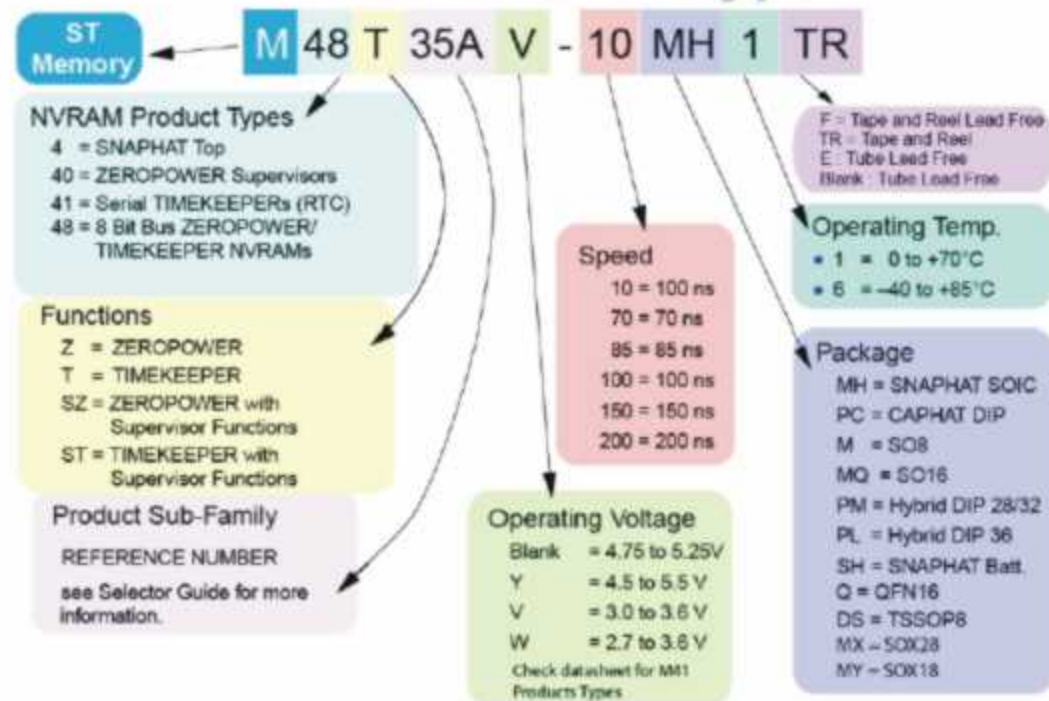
ST Memory

M 48 T 35A V - 10 MH 1 TR

NVRAM Product Types
4 = SNAPHAT Top
40 = ZEROPOWER Supervisors
41 = Serial TIMEKEEPERs (RTC)
48 = 8 Bit Bus ZEROPOWER/ TIMEKEEPER NVRAMs

Functions
Z = ZEROPOWER
T = TIMEKEEPER
SZ = ZEROPOWER with Supervisor Functions
ST = TIMEKEEPER with Supervisor Functions

Product Sub-Family
REFERENCE NUMBER
see Selector Guide for more information.

Speed
10 = 100 ns
70 = 70 ns
85 = 85 ns
100 = 100 ns
150 = 150 ns
200 = 200 ns

Operating Voltage
Blank = 4.75 to 5.25V
Y = 4.5 to 5.5 V
V = 3.0 to 3.6 V
W = 2.7 to 3.6 V
Check datasheet for M41 Products Types

F : Tape and Reel Lead Free
TR : Tape and Reel
E : Tube Lead Free
Blank : Tube Lead Free

Operating Temp.
• 1 = 0 to +70°C
• 6 = –40 to +85°C

Package
MH = SNAPHAT SOIC
PC = CAPHAT DIP
M = SO8
MQ = SO16
PM = Hybrid DIP 28/32
PL = Hybrid DIP 36
SH = SNAPHAT Batt.
Q = QFN16
DS = TSSOP8
MX – SOX28
MY – SOX18